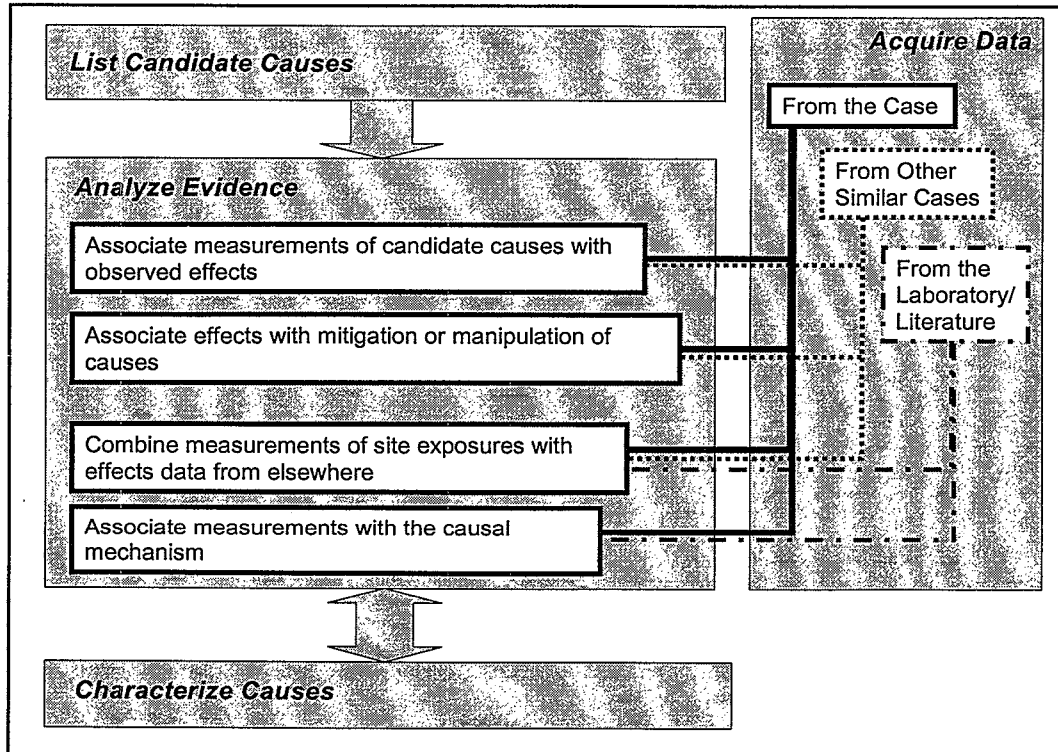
List Candidate Causes

Acquire Data

From the Case

From Other Similar Cases

From the Laboratory/ Literature

Analyze Evidence

Associate measurements of candidate causes with observed effects

Associate effects with mitigation or manipulation of causes

Combine measurements of site exposures with effects data from elsewhere

Associate measurements with the causal mechanism

Characterize Causes